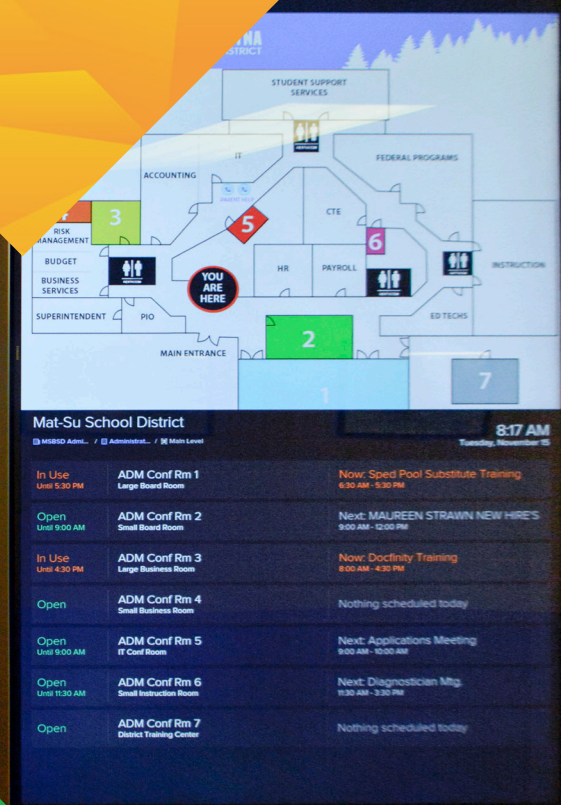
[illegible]NA
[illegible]STRICT

STUDENT SUPPORT SERVICES

IT

ACCOUNTING

FEDERAL PROGRAMS

3

RISK MANAGEMENT

5

CTE

6

BUDGET

BUSINESS SERVICES

YOU ARE HERE

HR

PAYROLL

INSTRUCTION

SUPERINTENDENT

PIO

ED TECHS

2

MAIN ENTRANCE

1

7

Mat-Su School District

MSBSD Admi... / Administr... / Main Level

8:17 AM
Tuesday, November 15

| | | |
|---|---|---|
| In Use<br>Until 5:30 PM | ADM Conf Rm 1<br>Large Board Room | Now: Sped Pool Substitute Training<br>6:30 AM - 5:30 PM |
| Open<br>Until 9:00 AM | ADM Conf Rm 2<br>Small Board Room | Next: MAUREEN STRAWN NEW HIRE'S<br>9:00 AM - 12:00 PM |
| In Use<br>Until 4:30 PM | ADM Conf Rm 3<br>Large Business Room | Now: Docfinity Training<br>8:00 AM - 4:30 PM |
| Open | ADM Conf Rm 4<br>Small Business Room | Nothing scheduled today |
| Open<br>Until 9:00 AM | ADM Conf Rm 5<br>IT Conf Room | Next: Applications Meeting<br>9:00 AM - 10:00 AM |
| Open<br>Until 11:30 AM | ADM Conf Rm 6<br>Small Instruction Room | Next: Diagnostician Mtg.<br>11:30 AM - 3:30 PM |
| Open | ADM Conf Rm 7<br>District Training Center | Nothing scheduled today |